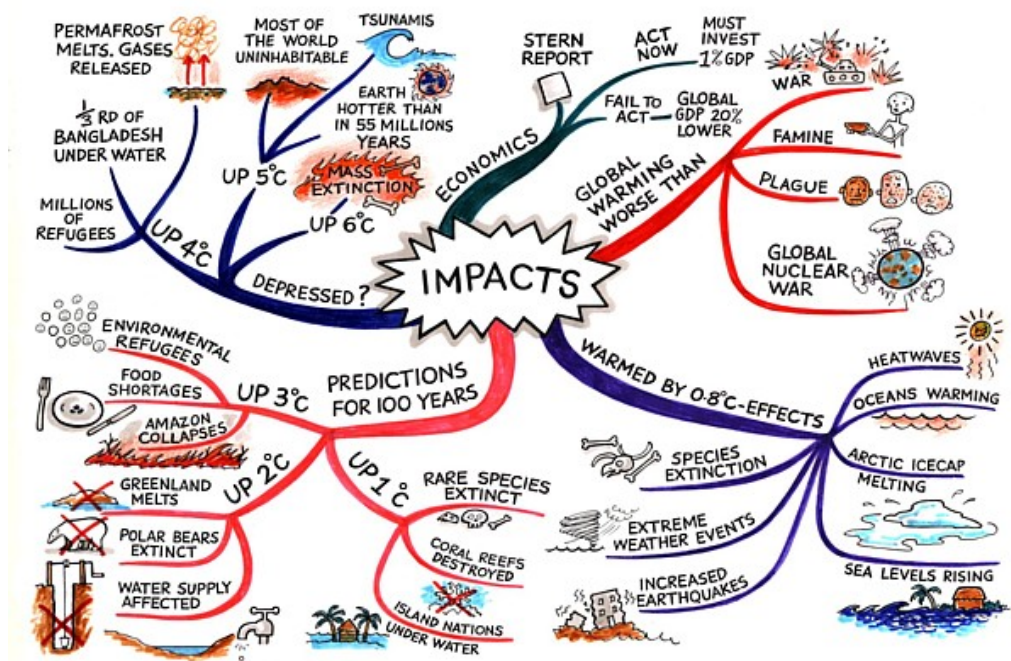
IMPACTS

PERMAFROST MELTS, GASES RELEASED

MOST OF THE WORLD UNINHABITABLE

TSUNAMIS

EARTH HOTTER THAN IN 55 MILLIONS YEARS

$\frac{1}{3}$ RD OF BANGLADESH UNDER WATER

UP 5°C

MASS EXTINCTION

MILLIONS OF REFUGEES

UP 6°C

UP 4°C

DEPRESSED?

ECONOMICS

STERN REPORT

ACT NOW

MUST INVEST 1% GDP

FAIL TO ACT

GLOBAL GDP 20% LOWER

GLOBAL WARMING WORSE THAN

WAR

FAMINE

PLAGUE

GLOBAL NUCLEAR WAR

PREDICTIONS FOR 100 YEARS

UP 3°C

ENVIRONMENTAL REFUGEES

FOOD SHORTAGES

AMAZON COLLAPSES

UP 2°C

GREENLAND MELTS

POLAR BEARS EXTINCT

WATER SUPPLY AFFECTED

UP 1°C

RARE SPECIES EXTINCT

CORAL REEFS DESTROYED

ISLAND NATIONS UNDER WATER

WARMED BY 0.8°C-EFFECTS

HEATWAVES

OCEANS WARMING

ARCTIC ICECAP MELTING

SPECIES EXTINCTION

EXTREME WEATHER EVENTS

INCREASED EARTHQUAKES

SEA LEVELS RISING